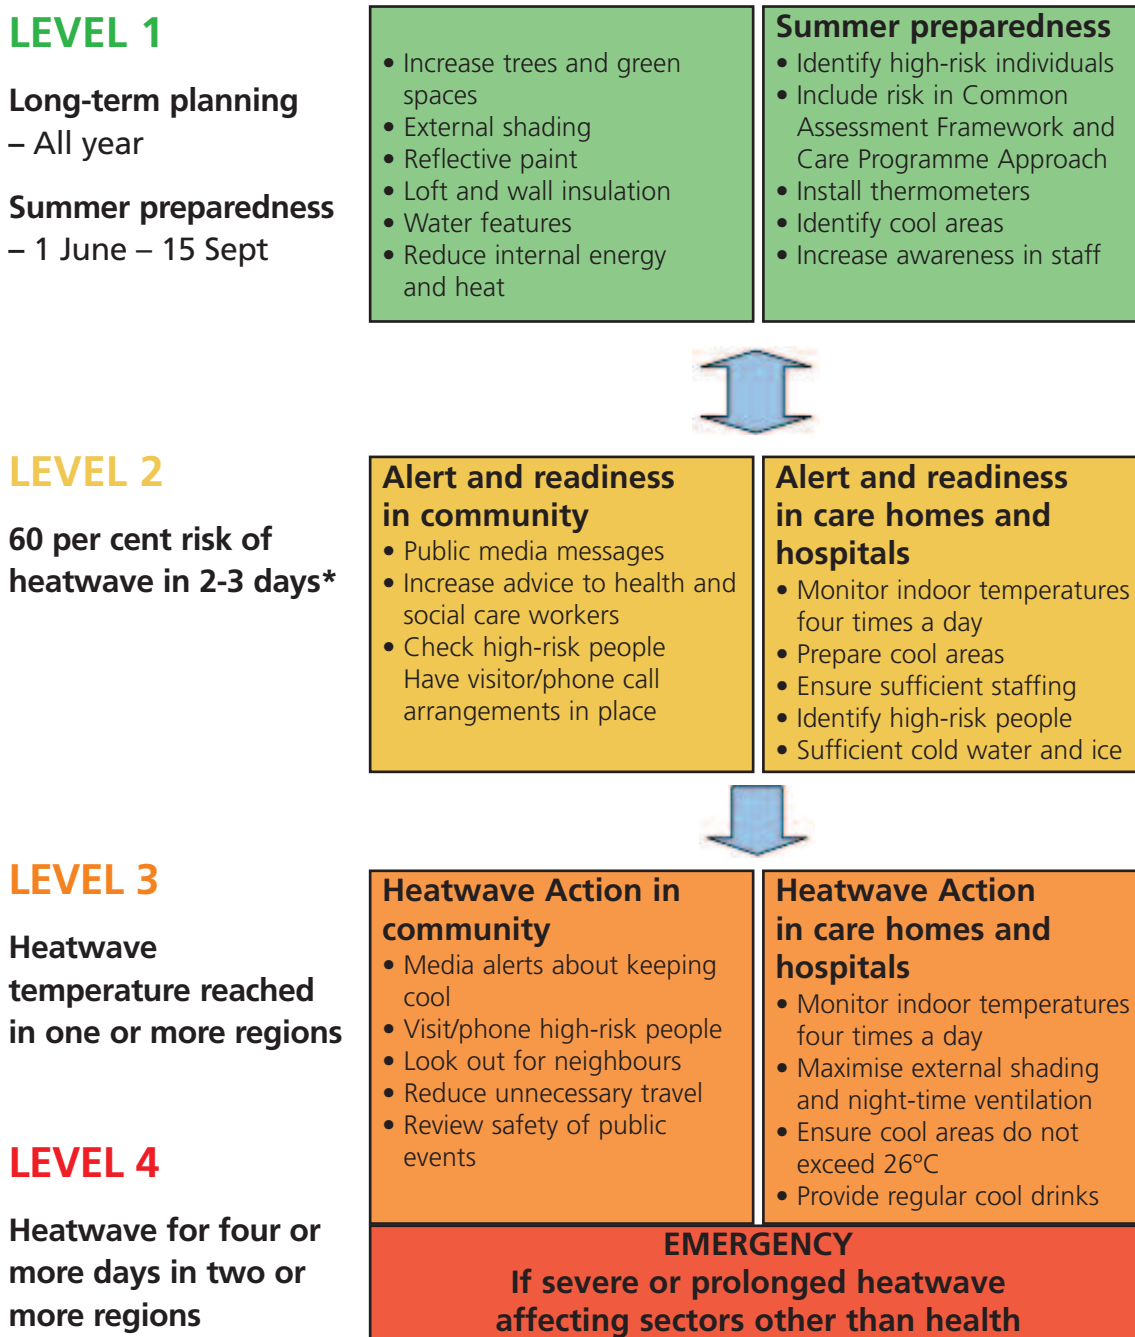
LEVEL 1

Long-term planning – All year

Summer preparedness – 1 June – 15 Sept

• Increase trees and green spaces
• External shading
• Reflective paint
• Loft and wall insulation
• Water features
• Reduce internal energy and heat

Summer preparedness
• Identify high-risk individuals
• Include risk in Common Assessment Framework and Care Programme Approach
• Install thermometers
• Identify cool areas
• Increase awareness in staff

LEVEL 2

60 per cent risk of heatwave in 2-3 days*

Alert and readiness in community
• Public media messages
• Increase advice to health and social care workers
• Check high-risk people Have visitor/phone call arrangements in place

Alert and readiness in care homes and hospitals
• Monitor indoor temperatures four times a day
• Prepare cool areas
• Ensure sufficient staffing
• Identify high-risk people
• Sufficient cold water and ice

LEVEL 3

Heatwave temperature reached in one or more regions

Heatwave Action in community
• Media alerts about keeping cool
• Visit/phone high-risk people
• Look out for neighbours
• Reduce unnecessary travel
• Review safety of public events

Heatwave Action in care homes and hospitals
• Monitor indoor temperatures four times a day
• Maximise external shading and night-time ventilation
• Ensure cool areas do not exceed 26°C
• Provide regular cool drinks

LEVEL 4

Heatwave for four or more days in two or more regions

EMERGENCY
If severe or prolonged heatwave affecting sectors other than health